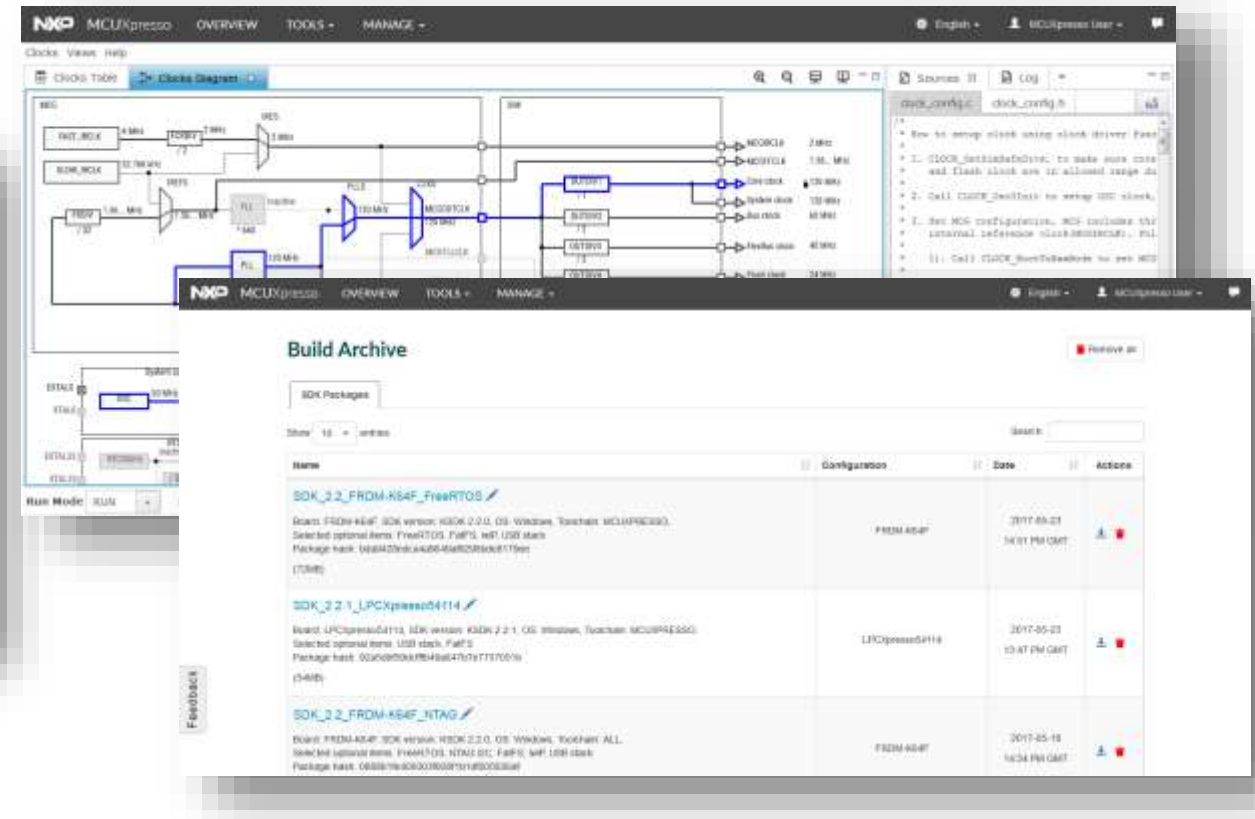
NXP MCUXpresso OVERVIEW TOOLS ▾ MANAGE ▾ English ▾ MCUXpresso User ▾

Clocks Views Help

Clocks Table Clocks Diagram

Sources Log

clock_config.c clock_config.h

MCG SIM

FAST_IRCLK 4 MHz FCRDIV 2 MHz

SLOW_IRCLK 32.768 kHz

FRDIV PLL Inactive

PLL 120 MHz

MCGOUTCLK 120 MHz

OUTDIV1 OUTDIV2 OUTDIV3 OUTDIV4

MCGIRCLK 2 MHz
MCGFFCLK 1.95... MHz
Core clock 120 MHz
System clock 120 MHz
Bus clock 60 MHz
FlexBus clock 40 MHz
Flash clock 24 MHz

* How to setup clock using clock driver functions:
* 1. CLOCK_SetSimSafeDivs, to make sure core clock, bus clock, flexbus clock and flash clock are in allowed range during clock mode switch.
* 2. Call CLOCK_Osc0Init to setup OSC clock, if it is used in target mode.
* 3. Set MCG configuration, MCG includes three parts: FLL clock, PLL clock and internal reference clock(MCGIRCLK). Follow the steps to setup:
* 1). Call CLOCK_BootToXxxMode to set MCG

EXTAL0 XTAL0 OSC 50 MHz

Run Mode: RUN

NXP MCUXpresso OVERVIEW TOOLS ▾ MANAGE ▾ English ▾ MCUXpresso User ▾

Build Archive

Remove all

SDK Packages

Show 10 entries

Search:

| Name | Configuration | Date | Actions |
|---|---|---|---|
| SDK_2.2_FRDM-K64F_FreeRTOS<br>Board: FRDM-K64F, SDK version: KSDK 2.2.0, OS: Windows, Toolchain: MCUXPRESSO, Selected optional items: FreeRTOS, FatFS, lwIP, USB stack<br>Package hash: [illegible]<br>(72MB) | FRDM-K64F | 2017-05-23 14:01 PM GMT | |
| SDK_2.2.1_LPCXpresso54114<br>Board: LPCXpresso54114, SDK version: KSDK 2.2.1, OS: Windows, Toolchain: MCUXPRESSO, Selected optional items: USB stack, FatFS<br>Package hash: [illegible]<br>(34MB) | LPCXpresso54114 | 2017-05-23 13:47 PM GMT | |
| SDK_2.2_FRDM-K64F_NTAG<br>Board: FRDM-K64F, SDK version: KSDK 2.2.0, OS: Windows, Toolchain: ALL, Selected optional items: FreeRTOS, NTAG I2C, FatFS, lwIP, USB stack<br>Package hash: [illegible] | FRDM-K64F | 2017-05-18 14:34 PM GMT | |

Feedback